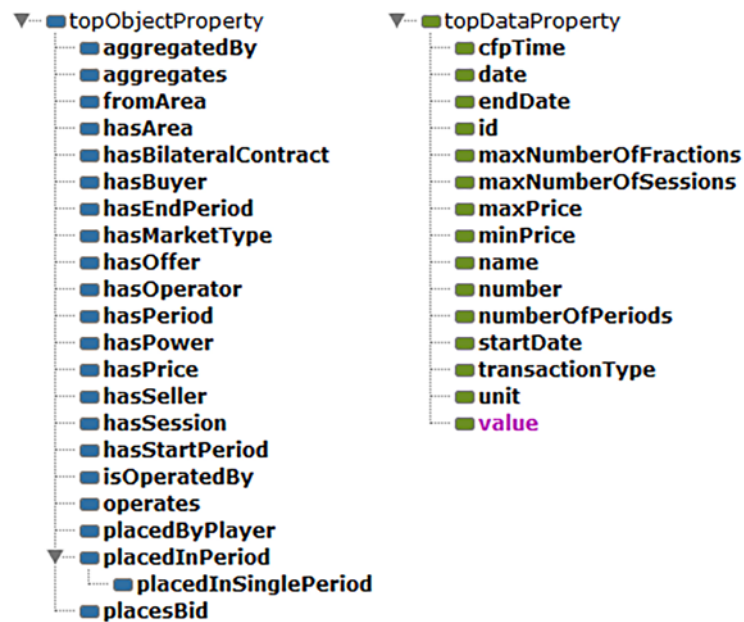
topObjectProperty
aggregatedBy
aggregates
fromArea
hasArea
hasBilateralContract
hasBuyer
hasEndPeriod
hasMarketType
hasOffer
hasOperator
hasPeriod
hasPower
hasPrice
hasSeller
hasSession
hasStartPeriod
isOperatedBy
operates
placedByPlayer
placedInPeriod
placedInSinglePeriod
placesBid

topDataProperty
cfpTime
date
endDate
id
maxNumberOfFractions
maxNumberOfSessions
maxPrice
minPrice
name
number
numberOfPeriods
startDate
transactionType
unit
value